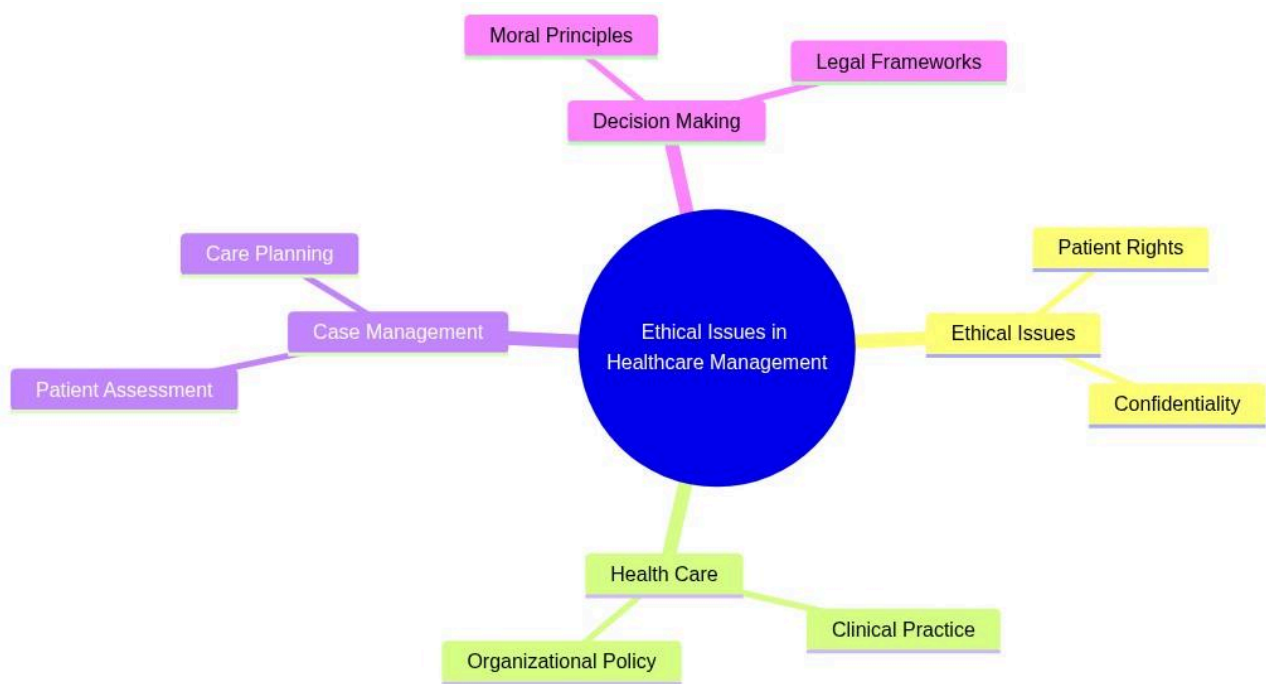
Ethical Issues in Healthcare Management

Decision Making

Moral Principles

Legal Frameworks

Ethical Issues

Patient Rights

Confidentiality

Health Care

Clinical Practice

Organizational Policy

Case Management

Care Planning

Patient Assessment